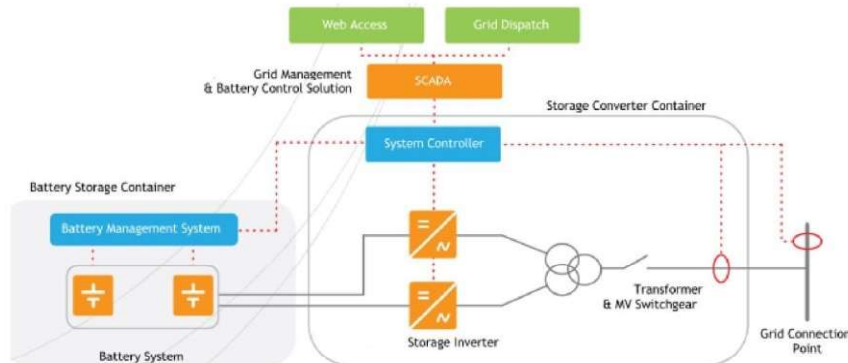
Web Access
Grid Dispatch
Grid Management & Battery Control Solution
SCADA
Storage Converter Container
System Controller
Battery Storage Container
Battery Management System
Transformer & MV Switchgear
Grid Connection Point
Storage Inverter
Battery System